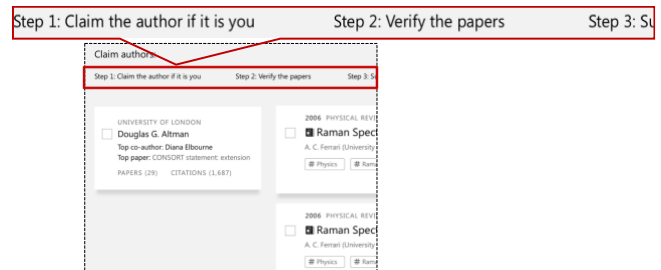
Step 1: Claim the author if it is you Step 2: Verify the papers Step 3: Su

Claim authors

Step 1: Claim the author if it is you Step 2: Verify the papers Step 3: Su

UNIVERSITY OF LONDON
Douglas G. Altman
Top co-author: Diana Elbourne
Top paper: CONSORT statement: extension
PAPERS (29) CITATIONS (1,687)

2006 PHYSICAL REVI
Raman Spec
A. C. Ferrari (University
# Physics # Ram

2006 PHYSICAL REVI
Raman Spec
A. C. Ferrari (University
# Physics # Ram